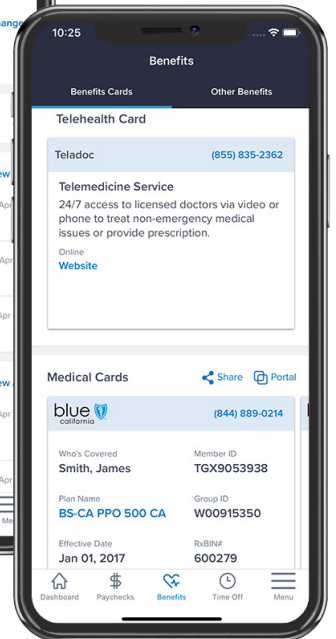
ange

ew
Apr

Apr

Apr

ew
Apr

Apr

Me

10:25

Benefits

Benefits Cards
Other Benefits

Telehealth Card

Teladoc
(855) 835-2362

Telemedicine Service
24/7 access to licensed doctors via video or phone to treat non-emergency medical issues or provide prescription.

Online
Website

Medical Cards
Share
Portal

blue california
(844) 889-0214

Who's Covered
Smith, James
Member ID
TGX9053938

Plan Name
BS-CA PPO 500 CA
Group ID
W00915350

Effective Date
Jan 01, 2017
RxBIN#
600279

Dashboard
Paychecks
Benefits
Time Off
Menu